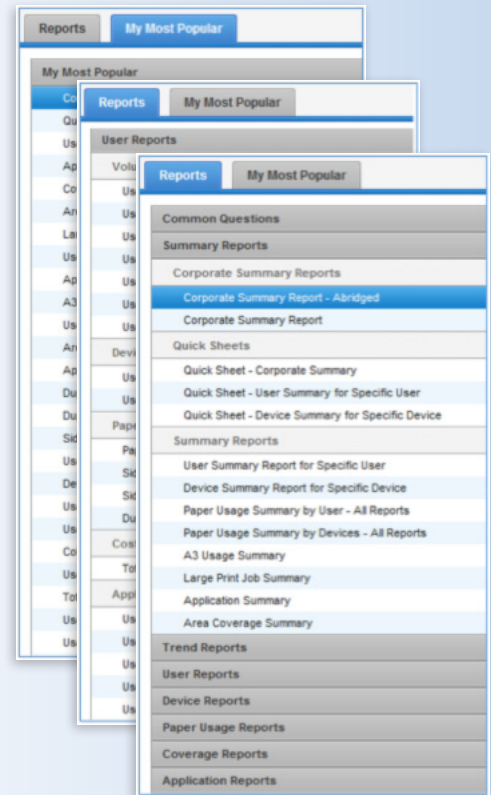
Reports My Most Popular

My Most Popular

Co
Qu
Us
Ap
Co
Ar
La
Us
Ap
A3
Us
Ar
Ap
Du
Du
Sic
Us
De
Us
Us
Co
Us
Tot
Us
Us

Reports My Most Popular

User Reports

Volu
Us
Us
Us
Us
Us
Us
Us
Devi
Us
Us
Pape
Pa
Sic
Sic
Du
Cos
Tot
App
Us
Us
Us
Us
Us

Reports My Most Popular

Common Questions
Summary Reports
Corporate Summary Reports
Corporate Summary Report - Abridged
Corporate Summary Report
Quick Sheets
Quick Sheet - Corporate Summary
Quick Sheet - User Summary for Specific User
Quick Sheet - Device Summary for Specific Device
Summary Reports
User Summary Report for Specific User
Device Summary Report for Specific Device
Paper Usage Summary by User - All Reports
Paper Usage Summary by Devices - All Reports
A3 Usage Summary
Large Print Job Summary
Application Summary
Area Coverage Summary
Trend Reports
User Reports
Device Reports
Paper Usage Reports
Coverage Reports
Application Reports